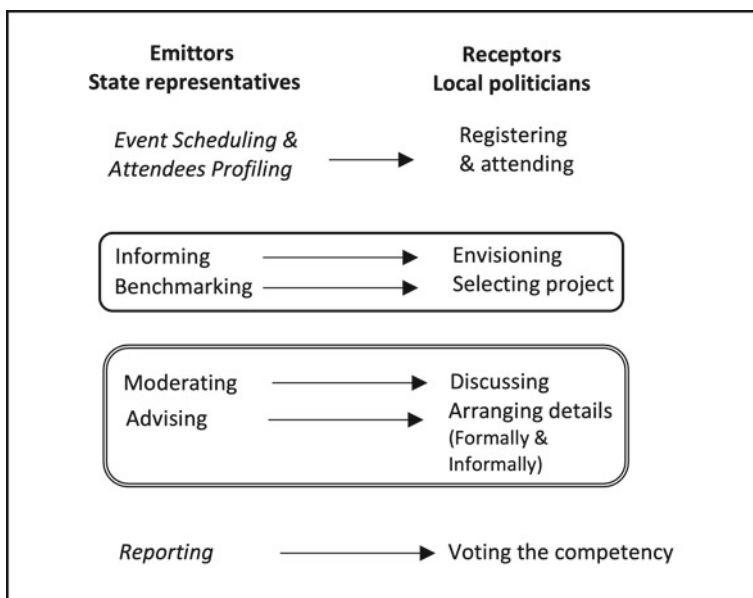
**Emittors**
**State representatives**

**Receptors**
**Local politicians**

*Event Scheduling & Attendees Profiling*

Registering & attending

Informing

Envisioning

Benchmarking

Selecting project

Moderating

Discussing

Advising

Arranging details (Formally & Informally)

*Reporting*

Voting the competency